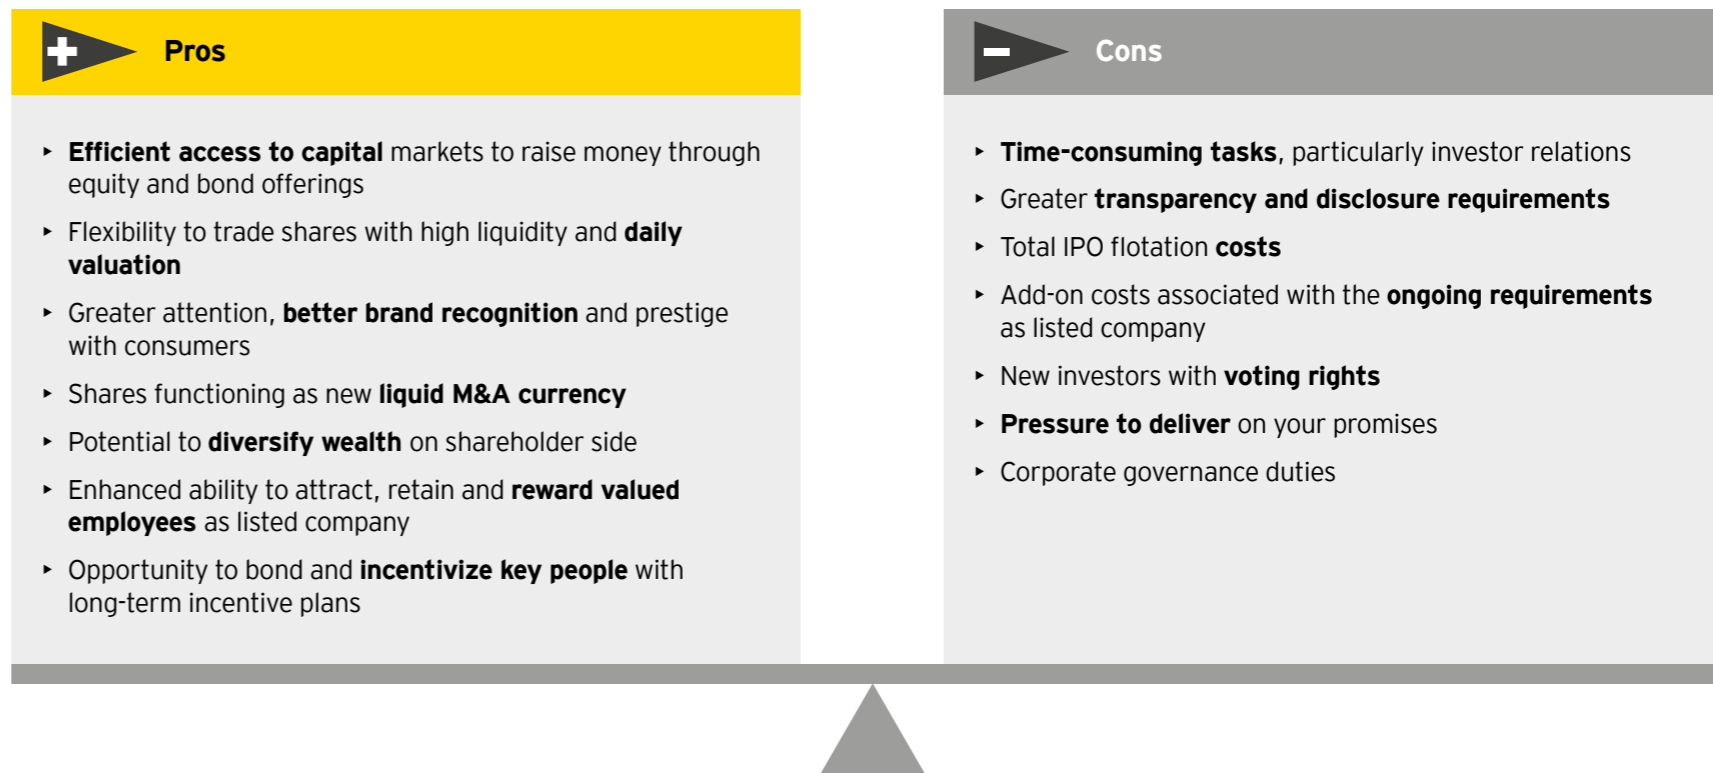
Pros

- Efficient access to capital markets to raise money through equity and bond offerings
- Flexibility to trade shares with high liquidity and daily valuation
- Greater attention, better brand recognition and prestige with consumers
- Shares functioning as new liquid M&A currency
- Potential to diversify wealth on shareholder side
- Enhanced ability to attract, retain and reward valued employees as listed company
- Opportunity to bond and incentivize key people with long-term incentive plans

Cons

- Time-consuming tasks, particularly investor relations
- Greater transparency and disclosure requirements
- Total IPO flotation costs
- Add-on costs associated with the ongoing requirements as listed company
- New investors with voting rights
- Pressure to deliver on your promises
- Corporate governance duties